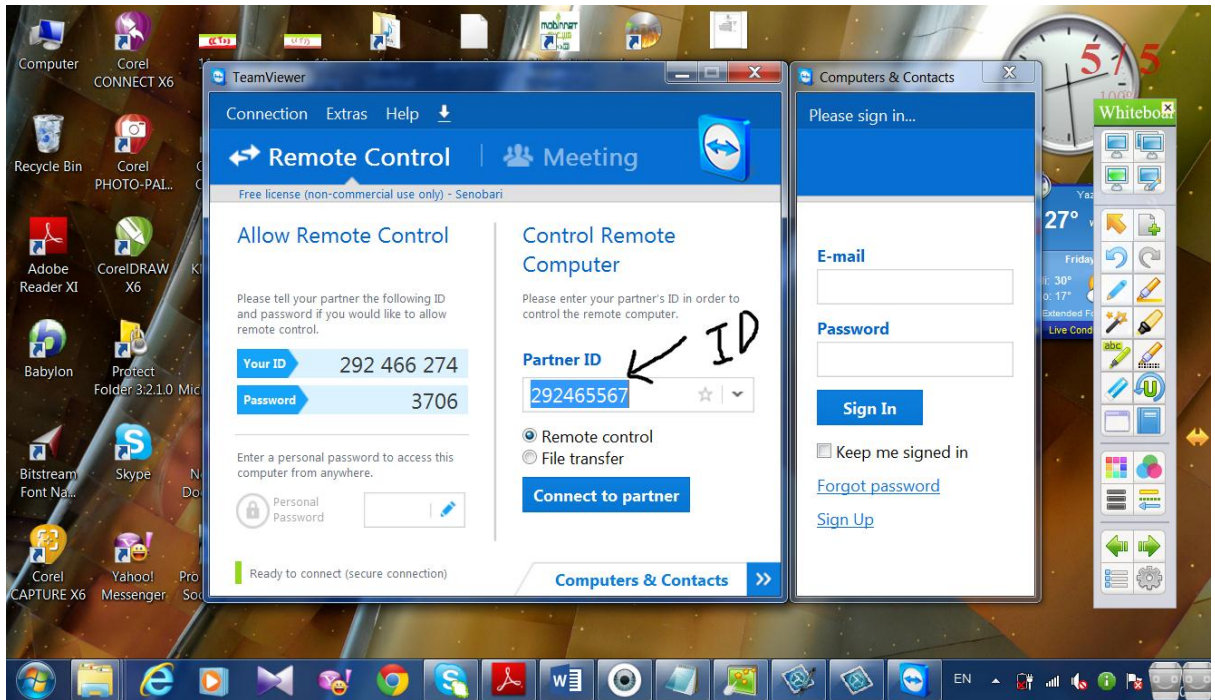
Computer
Corel CONNECT X6
Recycle Bin
Corel PHOTO-PAI...
Adobe Reader XI
CorelDRAW X6
Babylon
Protect Folder 3.2.1.0
Bitstream Font Na...
Skype
Corel CAPTURE X6
Yahoo! Messenger

TeamViewer
Connection Extras Help
Remote Control | Meeting
Free license (non-commercial use only) - Senobari

Allow Remote Control
Please tell your partner the following ID and password if you would like to allow remote control.
Your ID 292 466 274
Password 3706
Enter a personal password to access this computer from anywhere.
Personal Password

Control Remote Computer
Please enter your partner's ID in order to control the remote computer.
Partner ID
ID
292465567
Remote control
File transfer
Connect to partner

Ready to connect (secure connection)
Computers & Contacts

Computers & Contacts
Please sign in...
E-mail
Password
Sign In
Keep me signed in
Forgot password
Sign Up

5 / 5
Whiteboa
27°
Friday
30°
17°
Extended F
Live Cond

EN